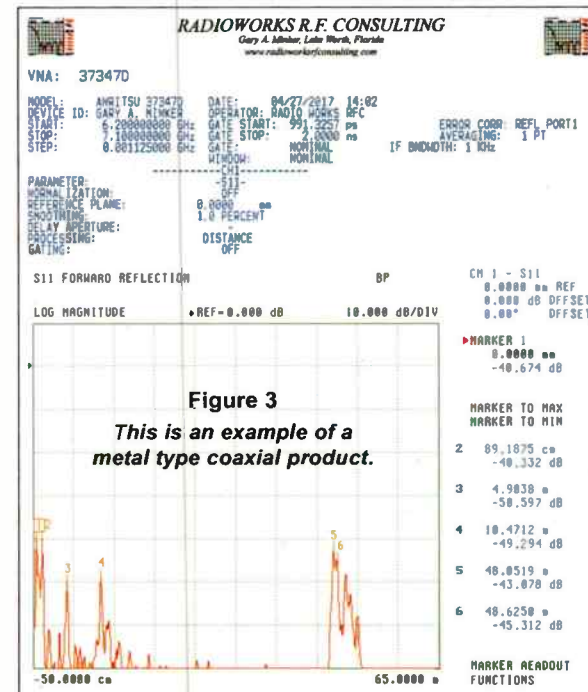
RADIOWORKS R.F. CONSULTING
Gary A. Minker, Lake Worth, Florida
www.radioworksrfconsulting.com

VNA: 37347D

MODEL: ANRITSU 37347D
DEVICE ID: GARY A. MINKER
START: 6.200000000 GHz
STOP: 7.100000000 GHz
STEP: 0.001125000 GHz
DATE: 04/27/2017 14:02
OPERATOR: RADIO WORKS RFC
GATE START: 991.2257 ps
GATE STOP: 2.0000 ms
GATE: NOMINAL
WINDOW: NOMINAL
ERROR CORR: REFL PORT1
AVERAGING: 1 PT
IF BNDWDTH: 1 KHz

CH1
-S11-
PARAMETER:
NORMALIZATION: OFF
REFERENCE PLANE: 0.0000 mm
SMOOTHING: 1.0 PERCENT
DELAY APERTURE: -
PROCESSING: DISTANCE
GATING: OFF

S11 FORWARD REFLECTION BP
LOG MAGNITUDE •REF=0.000 dB 10.000 dB/DIV

Figure 3
This is an example of a metal type coaxial product.

3 4 5 6

-50.0000 cm 65.0000 m

CH 1 - S11
0.0000 mm REF
0.000 dB OFFSET
0.00° OFFSET

MARKER 1
0.0000 mm
-40.674 dB

MARKER TO MAX
MARKER TO MIN

2 89.1875 cm
-40.332 dB

3 4.9038 m
-50.597 dB

4 10.4712 m
-49.294 dB

5 48.0519 m
-43.078 dB

6 48.6250 m
-45.312 dB

MARKER READOUT
FUNCTIONS